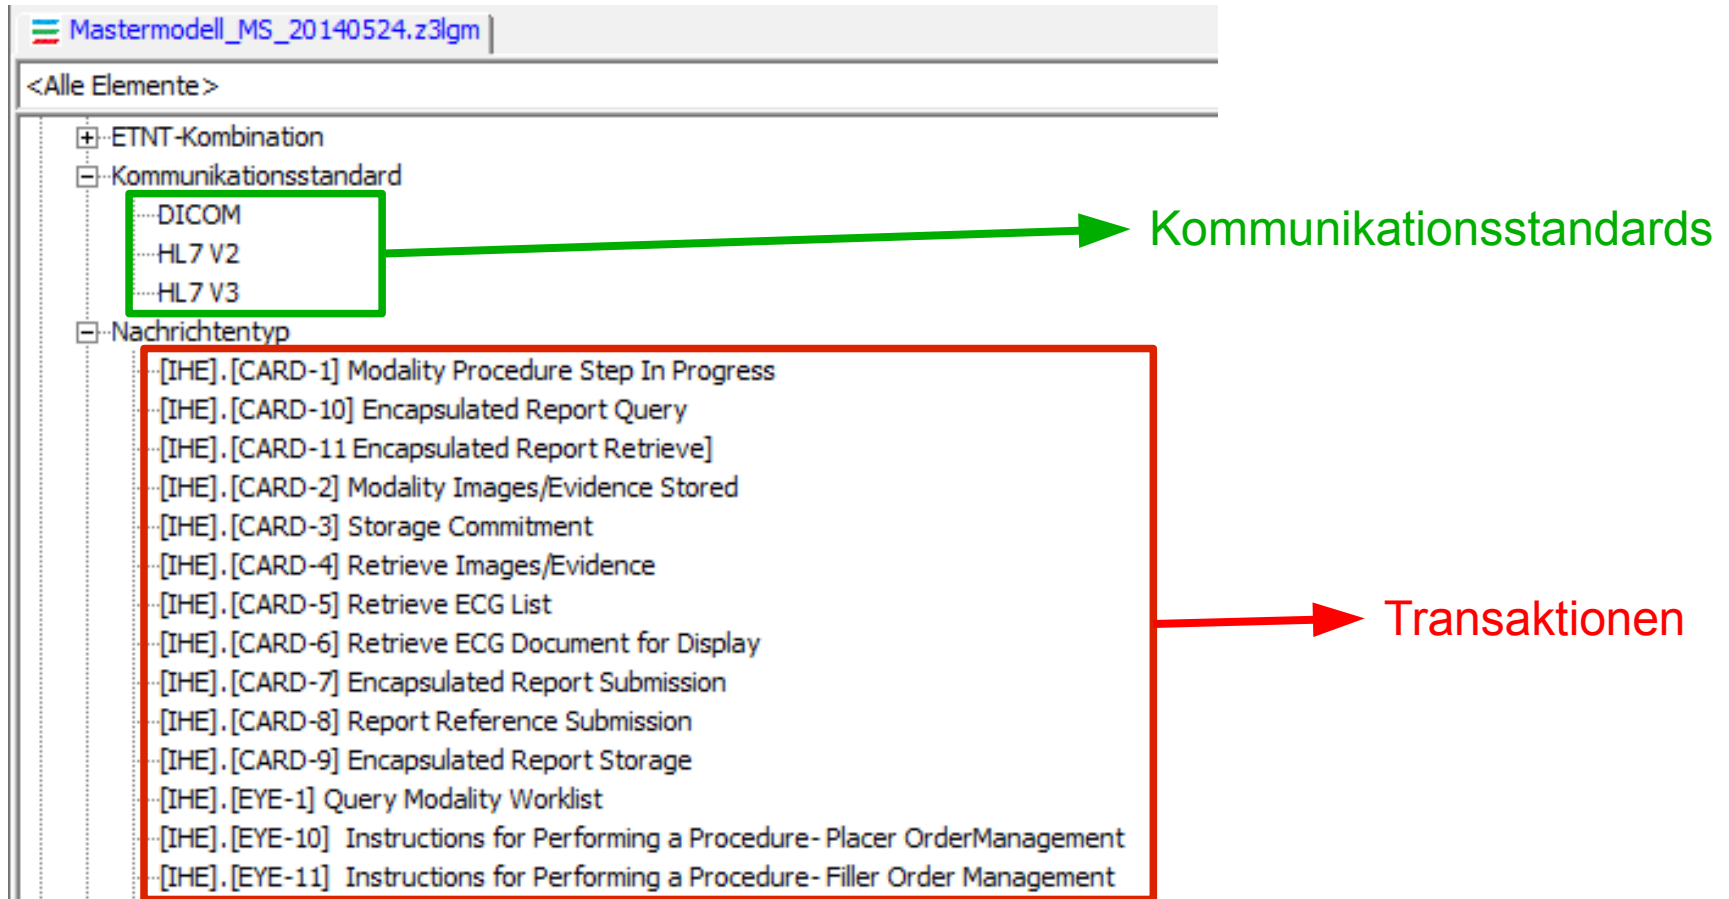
Mastermodell_MS_20140524.z3lgm

<Alle Elemente>

ETNT-Kombination
Kommunikationsstandard
DICOM
HL7 V2
HL7 V3
Nachrichtentyp
[IHE].[CARD-1] Modality Procedure Step In Progress
[IHE].[CARD-10] Encapsulated Report Query
[IHE].[CARD-11 Encapsulated Report Retrieve]
[IHE].[CARD-2] Modality Images/Evidence Stored
[IHE].[CARD-3] Storage Commitment
[IHE].[CARD-4] Retrieve Images/Evidence
[IHE].[CARD-5] Retrieve ECG List
[IHE].[CARD-6] Retrieve ECG Document for Display
[IHE].[CARD-7] Encapsulated Report Submission
[IHE].[CARD-8] Report Reference Submission
[IHE].[CARD-9] Encapsulated Report Storage
[IHE].[EYE-1] Query Modality Worklist
[IHE].[EYE-10] Instructions for Performing a Procedure- Placer OrderManagement
[IHE].[EYE-11] Instructions for Performing a Procedure- Filler Order Management

Kommunikationsstandards

Transaktionen